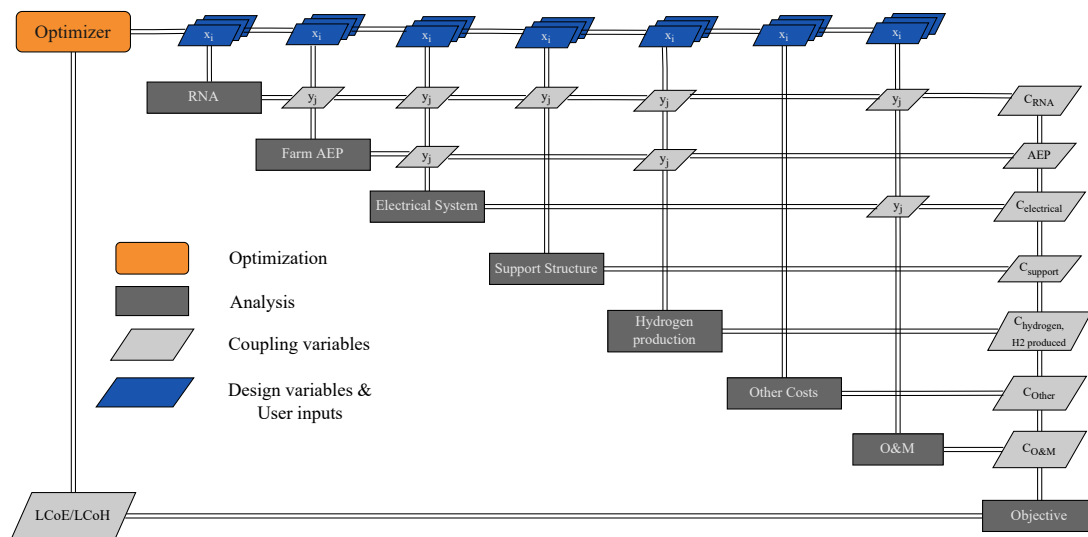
Optimizer

$x_i$ $x_i$ $x_i$ $x_i$ $x_i$ $x_i$ $x_i$

RNA $y_j$ $y_j$ $y_j$ $y_j$ $y_j$ $C_{RNA}$

Farm AEP $y_j$ $y_j$ AEP

Electrical System $y_j$ $C_{electrical}$

Support Structure $C_{support}$

Hydrogen production $C_{hydrogen, H2 produced}$

Other Costs $C_{Other}$

O&M $C_{O\&M}$

LCoE/LCoH Objective

Optimization

Analysis

Coupling variables

Design variables & User inputs